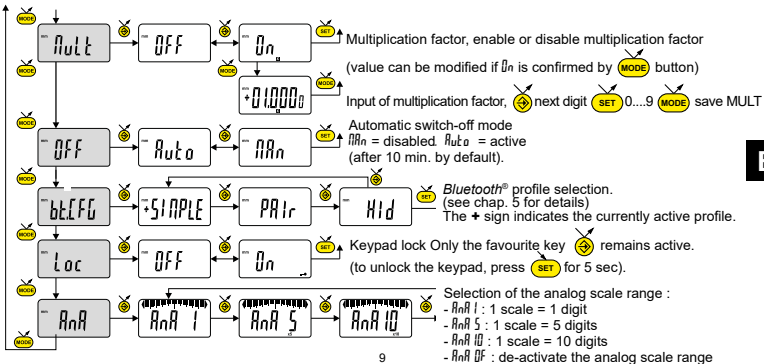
MODE MULt OFF On SET Multiplication factor, enable or disable multiplication factor

MODE (value can be modified if On is confirmed by MODE button)

+01,000 Input of multiplication factor, next digit SET 0....9 MODE save MULT

MODE OFF Auto MAn SET Automatic switch-off mode
MAn = disabled. Auto = active
(after 10 min. by default).

MODE bt.CFG +SIMPLE PAIr HId SET *Bluetooth*® profile selection.
(see chap. 5 for details)
The + sign indicates the currently active profile.

MODE Loc OFF On SET Keypad lock Only the favourite key remains active.
(to unlock the keypad, press SET for 5 sec).

MODE AnA AnA 1 AnA 5 AnA 10 Selection of the analog scale range :
- AnA 1 : 1 scale = 1 digit
- AnA 5 : 1 scale = 5 digits
- AnA 10 : 1 scale = 10 digits
- AnA OF : de-activate the analog scale range

MODE

E

9